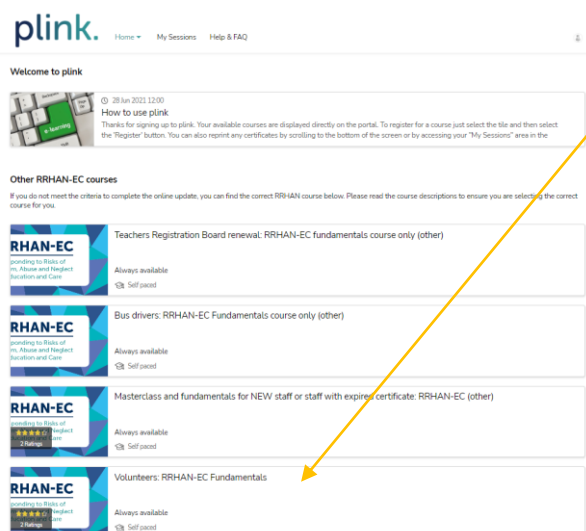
plink.

Home ▾ My Sessions Help & FAQ

Welcome to plink

e-learning

28 Jun 2021 12:00

How to use plink

Thanks for signing up to plink. Your available courses are displayed directly on the portal. To register for a course just select the tile and then select the 'Register' button. You can also reprint any certificates by scrolling to the bottom of the screen or by accessing your "My Sessions" area in the

Other RRHAN-EC courses

If you do not meet the criteria to complete the online update, you can find the correct RRHAN course below. Please read the course descriptions to ensure you are selecting the correct course for you.

RRHAN-EC
ponding to Risks of
m, Abuse and Neglect
ducation and Care

Teachers Registration Board renewal: RRHAN-EC fundamentals course only (other)

Always available

Self paced

RRHAN-EC
ponding to Risks of
m, Abuse and Neglect
ducation and Care

Bus drivers: RRHAN-EC Fundamentals course only (other)

Always available

Self paced

RRHAN-EC
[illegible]
2 Ratings

Masterclass and fundamentals for NEW staff or staff with expired certificate: RRHAN-EC (other)

Always available

Self paced

RRHAN-EC
ponding to Risks of
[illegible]
2 Ratings

Volunteers: RRHAN-EC Fundamentals

Always available

Self paced